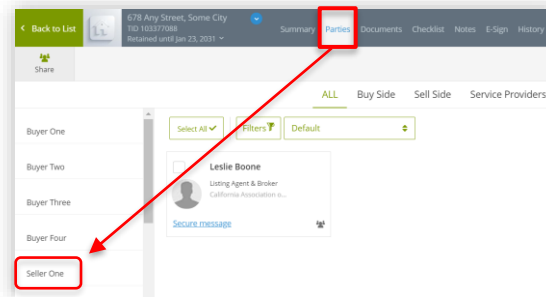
< Back to List

678 Any Street, Some City
TID 103377088
Retained until Jan 23, 2031

Summary Parties Documents Checklist Notes E-Sign History

Share

ALL Buy Side Sell Side Service Providers

Buyer One

Buyer Two

Buyer Three

Buyer Four

Seller One

Select All ✔ Filters Default

Leslie Boone
Listing Agent & Broker
California Association o...

Secure message